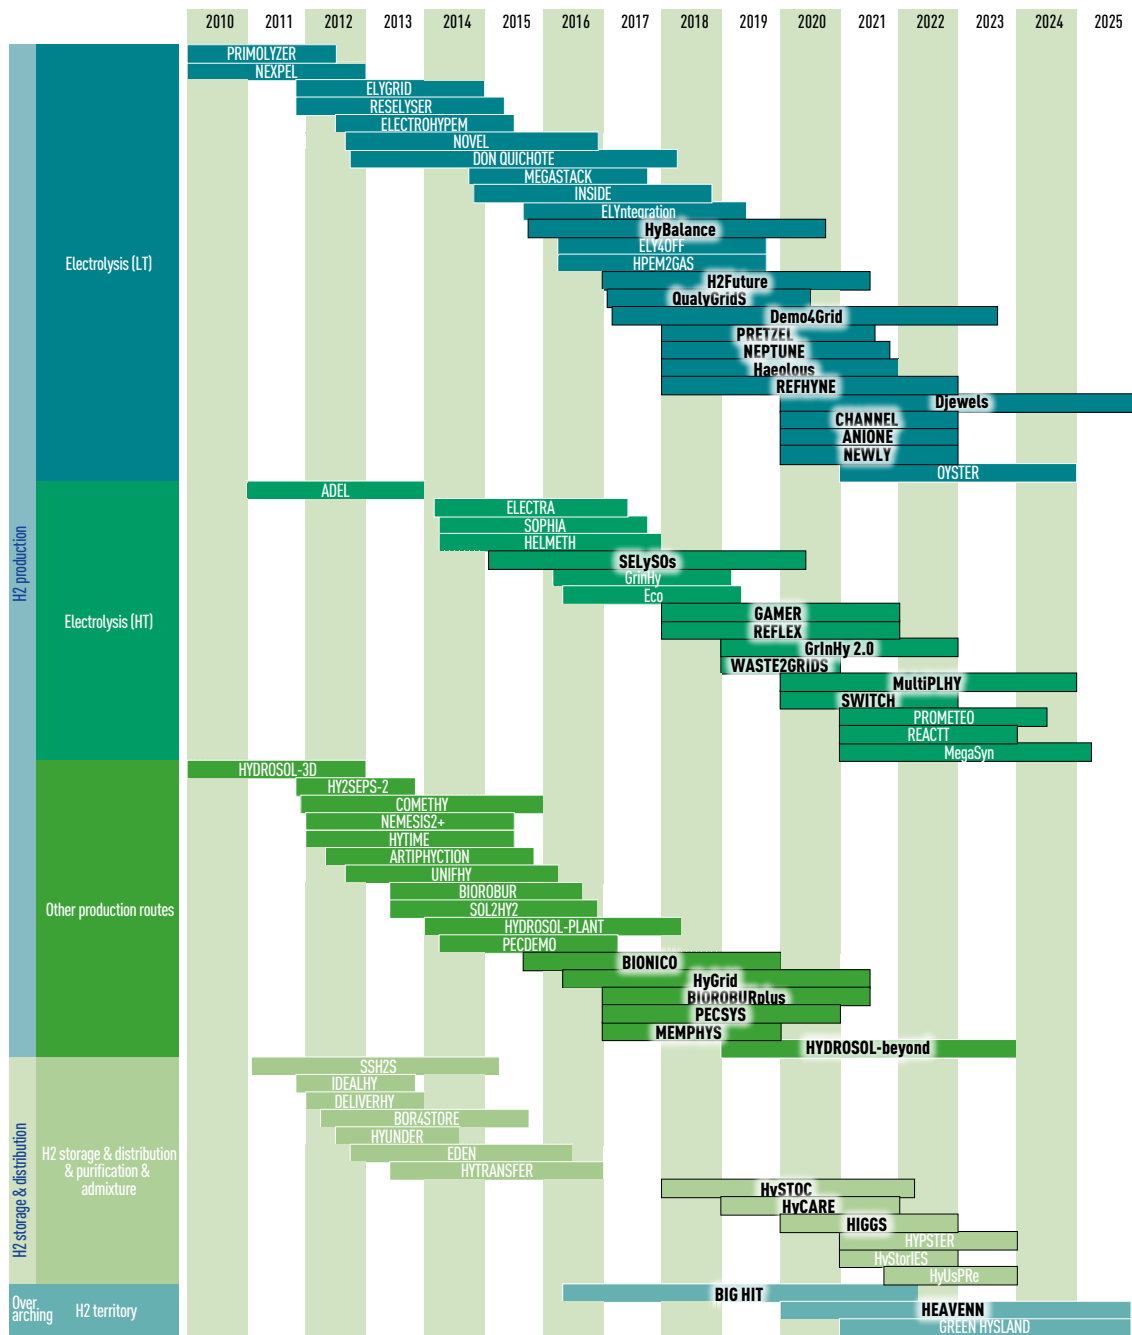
2010 2011 2012 2013 2014 2015 2016 2017 2018 2019 2020 2021 2022 2023 2024 2025

H2 production

Electrolysis (LT)

PRIMOLYZER
NEXPEL
ELYGRID
RESELYSER
ELECTROHYPEM
NOVEL
DON QUICHOTE
MEGASTACK
INSIDE
ELYntegration
HyBalance
ELY4OFF
HPEM2GAS
H2Future
QualyGridS
Demo4Grid
PRETZEL
NEPTUNE
Haeolous
REFHYNE
Djewels
CHANNEL
ANIONE
NEWLY
OYSTER

Electrolysis (HT)

ADEL
ELECTRA
SOPHIA
HELMETH
SELySOs
GrInHy
Eco
GAMER
REFLEX
GrInHy 2.0
WASTE2GRIDS
MultiPLHY
SWITCH
PROMETEO
REACTT
MegaSyn

Other production routes

HYDROSOL-3D
HY2SEPS-2
COMETHY
NEMESIS2+
HYTIME
ARTIPHYCTION
UNIFHY
BIOROBUR
SOL2HY2
HYDROSOL-PLANT
PECDEMO
BIONICO
HyGrid
BIOROBURplus
PECSYS
MEMPHYS
HYDROSOL-beyond

H2 storage & distribution

H2 storage & distribution & purification & admixture

SSH2S
IDEALHY
DELIVERHY
BOR4STORE
HYUNDER
EDEN
HYTRANSFER
HySTOC
HyCARE
HIGGS
HYPSTER
HyStorIES
HyUsPRe

Over. arching

H2 territory

BIG HIT
HEAVENN
GREEN HYSLAND